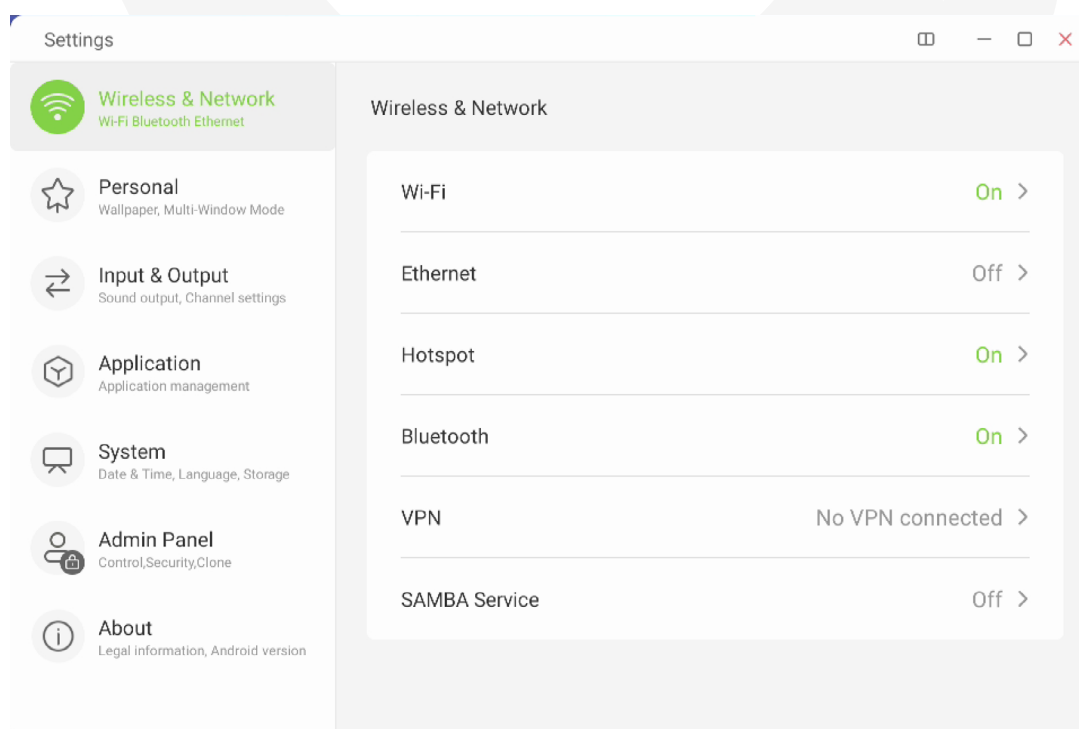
Settings

Wireless & Network
Wi-Fi Bluetooth Ethernet

Personal
Wallpaper, Multi-Window Mode

Input & Output
Sound output, Channel settings

Application
Application management

System
Date & Time, Language, Storage

Admin Panel
Control,Security,Clone

About
Legal information, Android version

Wireless & Network

Wi-Fi On >

Ethernet Off >

Hotspot On >

Bluetooth On >

VPN No VPN connected >

SAMBA Service Off >